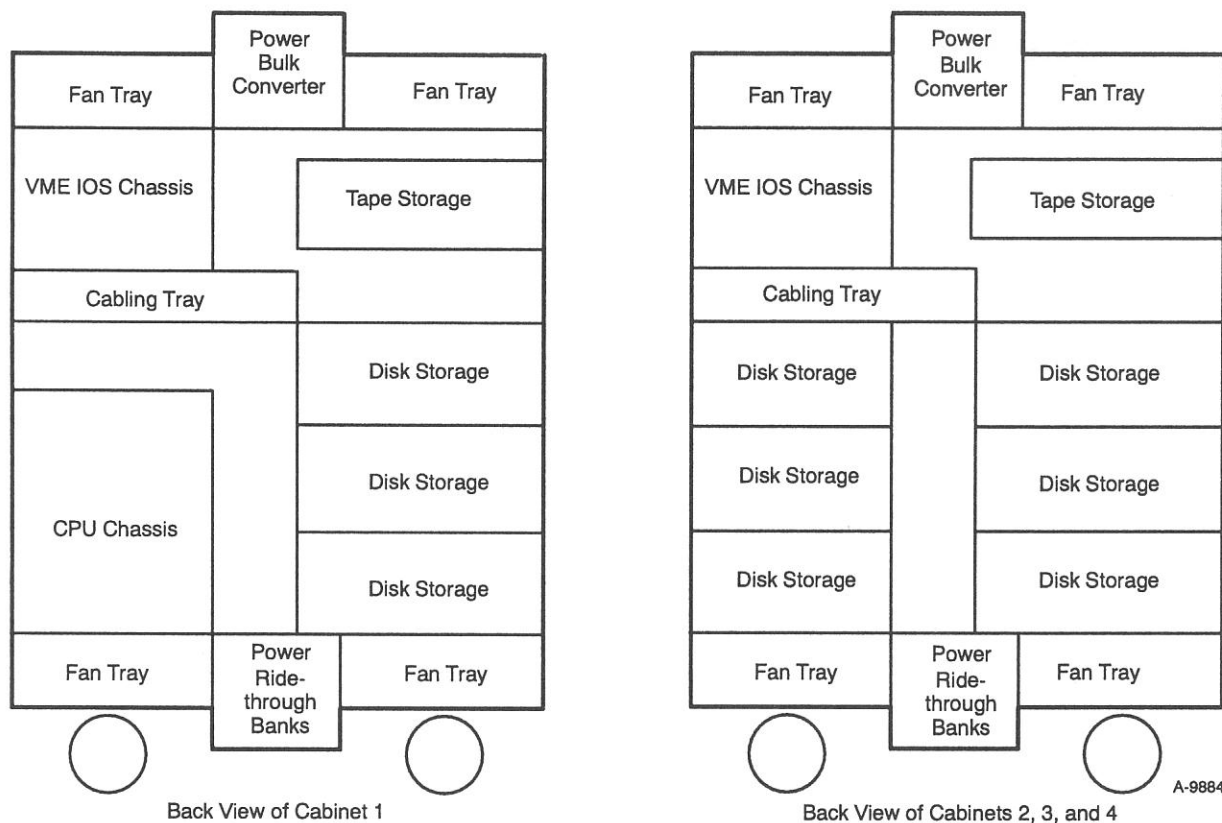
Fan Tray

Power Bulk Converter

Fan Tray

VME IOS Chassis

Tape Storage

Cabling Tray

Disk Storage

CPU Chassis

Disk Storage

Disk Storage

Fan Tray

Power Ride-through Banks

Fan Tray

Back View of Cabinet 1

Fan Tray

Power Bulk Converter

Fan Tray

VME IOS Chassis

Tape Storage

Cabling Tray

Disk Storage

Disk Storage

Disk Storage

Disk Storage

Disk Storage

Disk Storage

Fan Tray

Power Ride-through Banks

Fan Tray

A-9884

Back View of Cabinets 2, 3, and 4